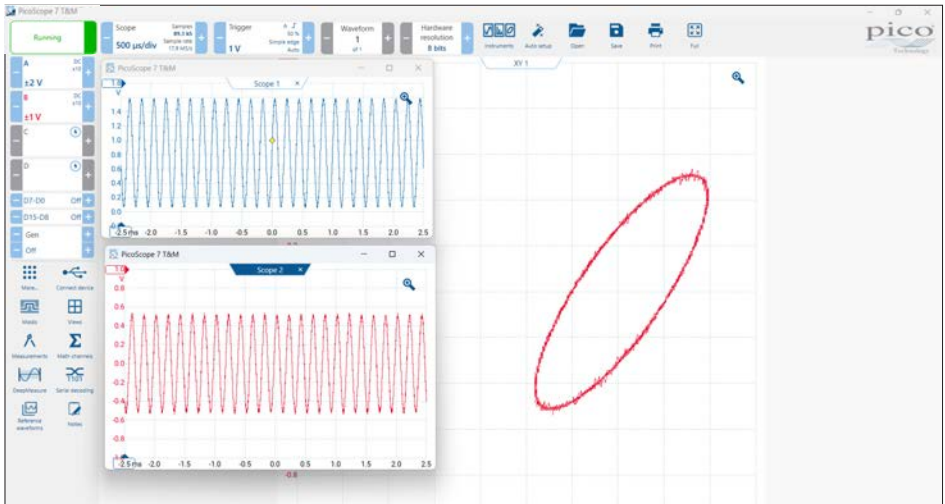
PicoScope 7 T&M

Running

Scope
500 µs/div
Samples 89.3 kS
Sample rate 17.9 MS/s

Trigger
1 V
Simple edge
Auto

Waveform
1
of 1

Hardware resolution
8 bits

Instruments
Auto setup
Open
Save
Print
Full

pico
Technology

XY 1

A
DC
±2 V

B
DC
±1 V

C

D

D7-D0 Off

D15-D8 Off

Gen
Off

More...
Connect device
Mode
Views
Measurements
Math channels
DeepMeasure
Serial decoding
Reference waveforms
Notes

PicoScope 7 T&M
Scope 1
1.4
1.2
1.0
0.8
0.6
0.4
0.2
0.0
-2.5 ms
-2.0
-1.5
-1.0
-0.5
0.0
0.5
1.0
1.5
2.0
2.5

PicoScope 7 T&M
Scope 2
0.8
0.6
0.4
0.2
0.0
-0.2
-0.4
-0.6
-0.8
-2.5 ms
-2.0
-1.5
-1.0
-0.5
0.0
0.5
1.0
1.5
2.0
2.5
-0.8